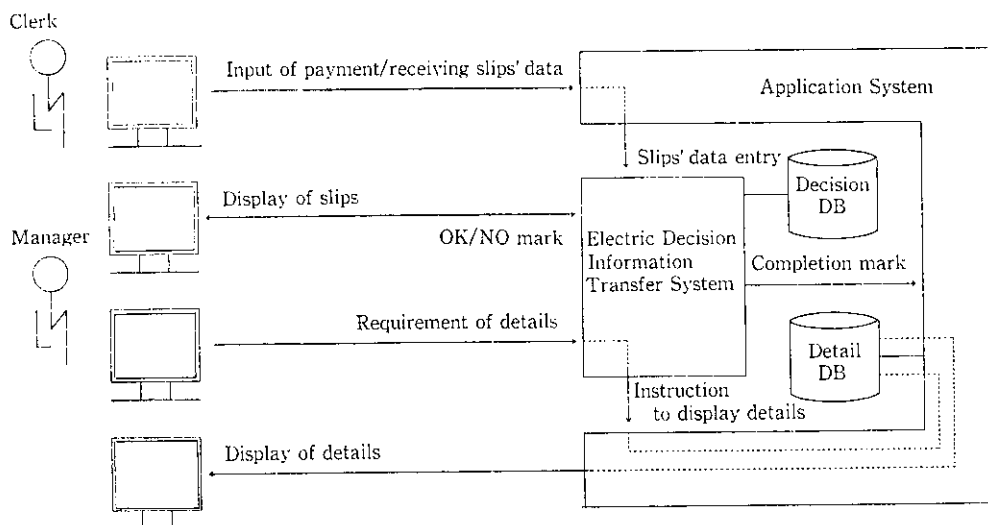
Clerk

Input of payment/receiving slips' data

Application System

Slips' data entry

Decision DB

Display of slips

Manager

OK/NO mark

Electric Decision Information Transfer System

Completion mark

Requirement of details

Detail DB

Instruction to display details

Display of details